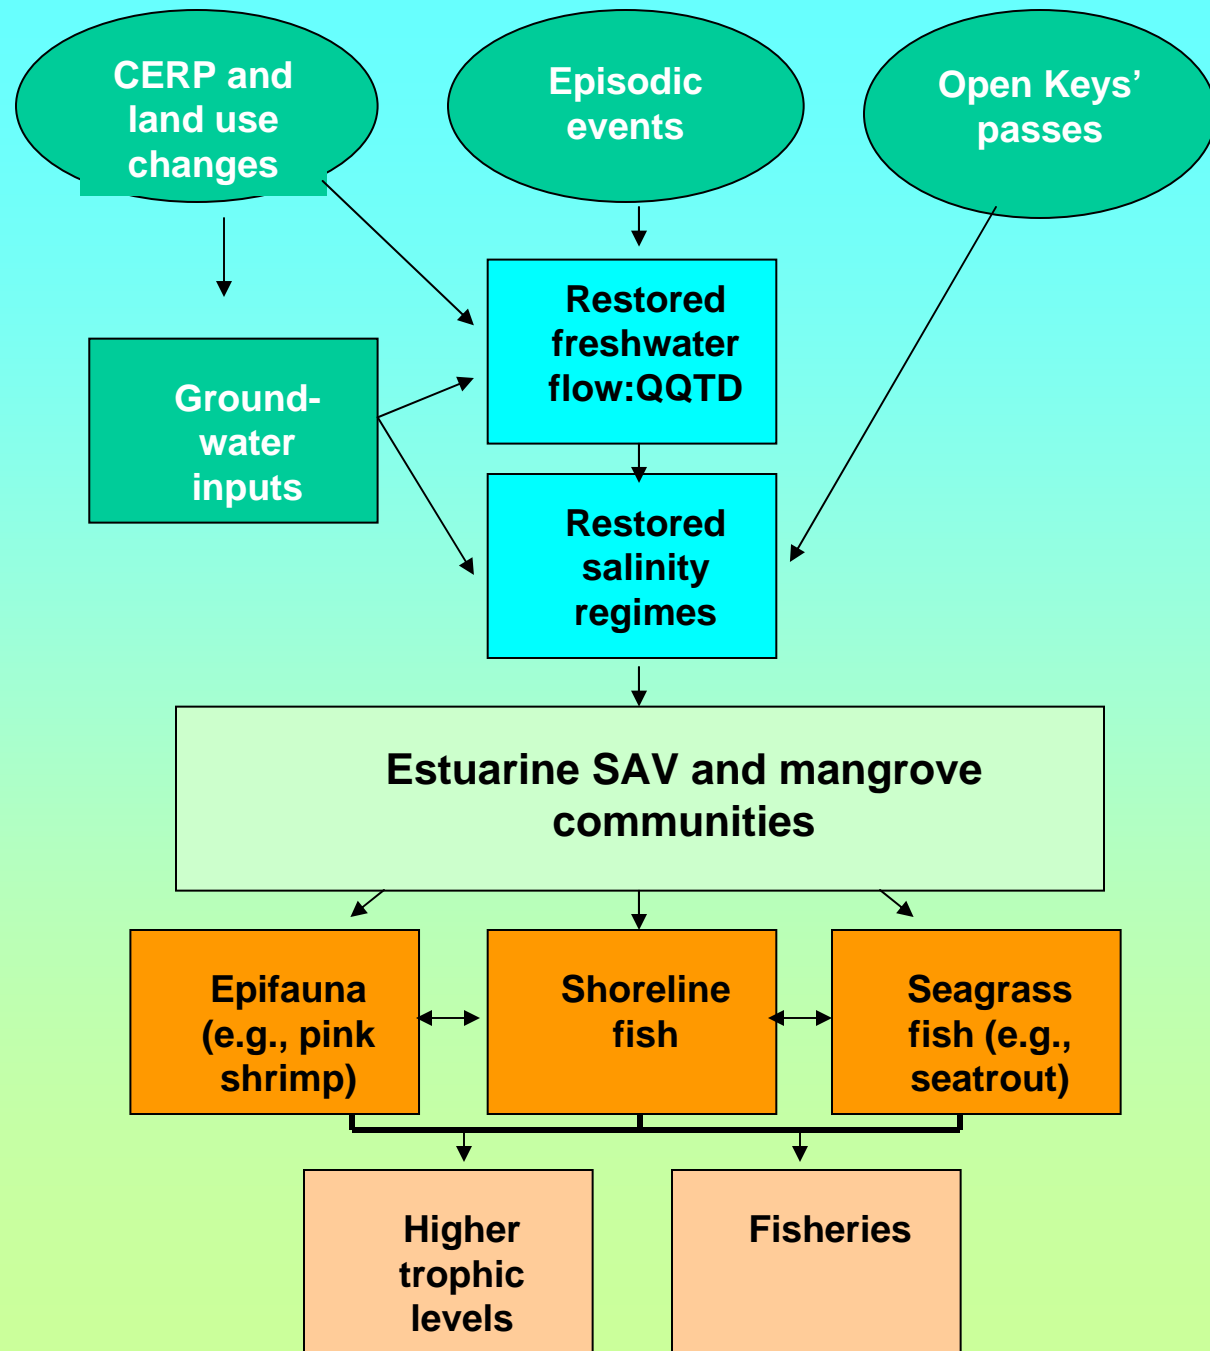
CERP and land use changes

Episodic events

Open Keys' passes

Restored freshwater flow:QQTD

Ground-water inputs

Restored salinity regimes

Estuarine SAV and mangrove communities

Epifauna (e.g., pink shrimp)

Shoreline fish

Seagrass fish (e.g., seatrout)

Higher trophic levels

Fisheries